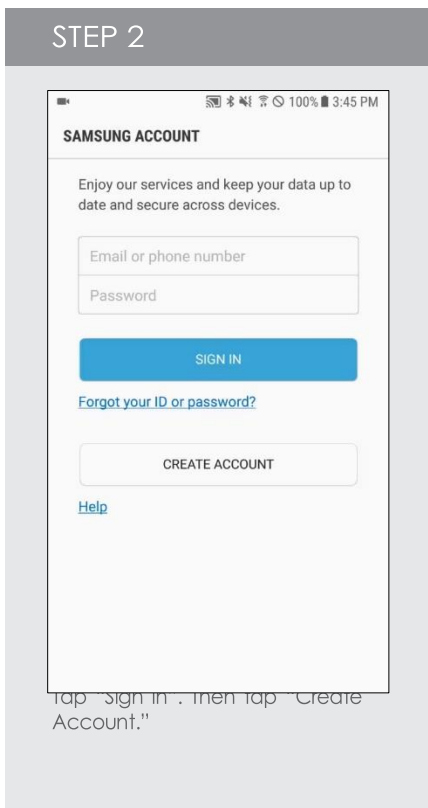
STEP 2

100% 3:45 PM

SAMSUNG ACCOUNT

Enjoy our services and keep your data up to date and secure across devices.

Email or phone number

Password

SIGN IN

Forgot your ID or password?

CREATE ACCOUNT

Help

Tap "Sign In". Then Tap "Create Account."